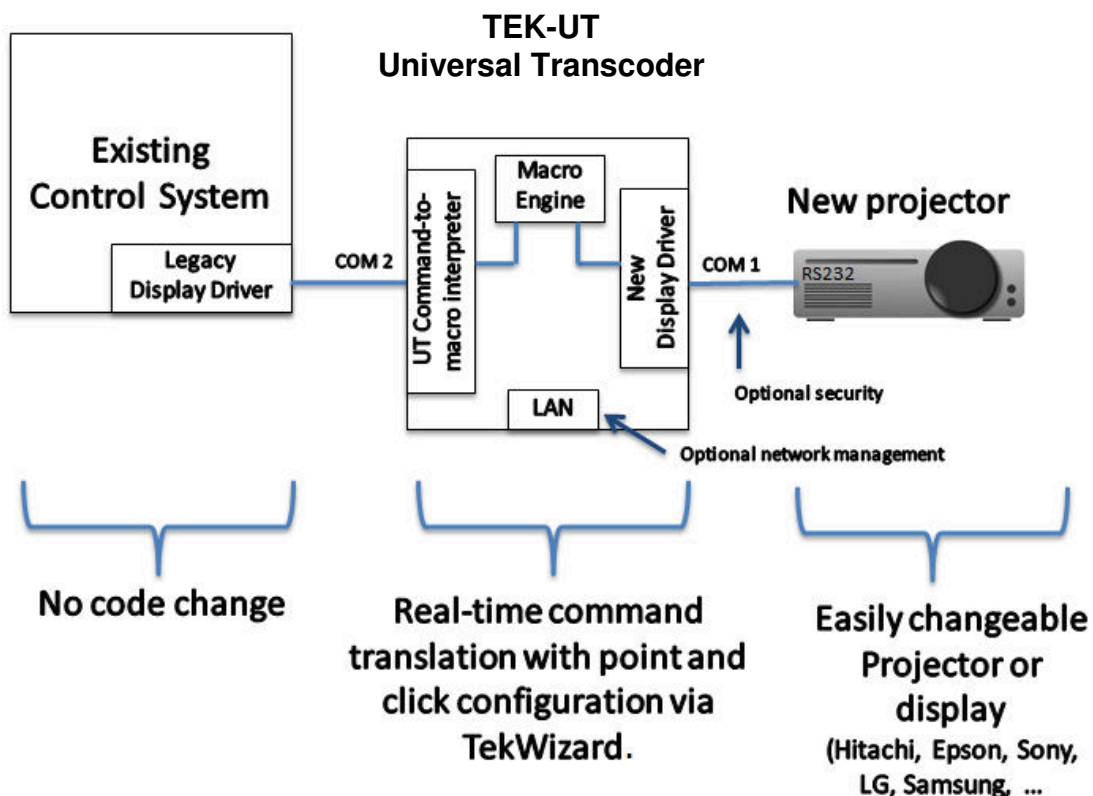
TEK-UT
Universal Transcoder

Existing Control System

Legacy Display Driver

COM 2

UT Command-to-macro interpreter

Macro Engine

New Display Driver

LAN

COM 1

New projector

RS232

Optional security

Optional network management

No code change

Real-time command translation with point and click configuration via TekWizard.

Easily changeable Projector or display
(Hitachi, Epson, Sony, LG, Samsung, ...